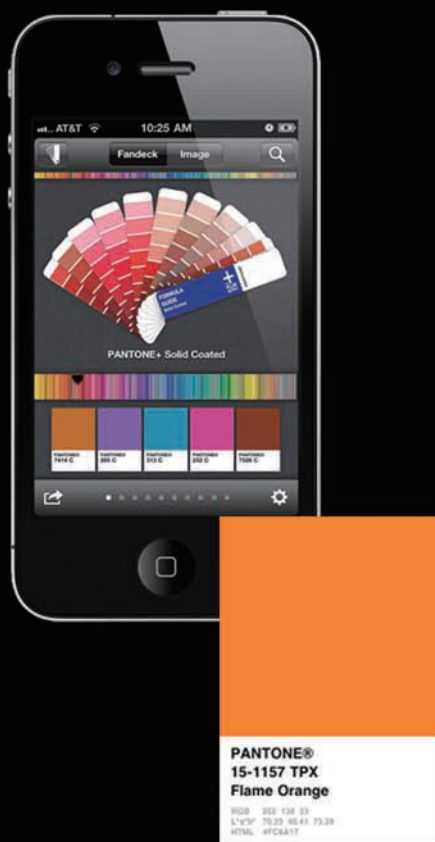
AT&T 10:25 AM

Fandeck Image

FORMULA GUIDE

PANTONE+ Solid Coated

PANTONE 7414 C

PANTONE 265 C

PANTONE 312 C

PANTONE 232 C

PANTONE 7526 C

PANTONE®
15-1157 TPX
Flame Orange

RGB 252 138 23
L*a*b* 70.23 40.41 73.29
HTML #FC8A17